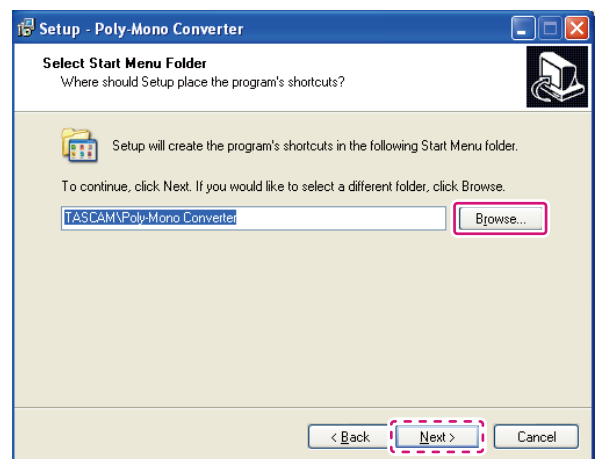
Setup - Poly-Mono Converter

Select Start Menu Folder
Where should Setup place the program's shortcuts?

Setup will create the program's shortcuts in the following Start Menu folder.

To continue, click Next. If you would like to select a different folder, click Browse.

TASCAM\Poly-Mono Converter

Browse...

< Back

Next >

Cancel